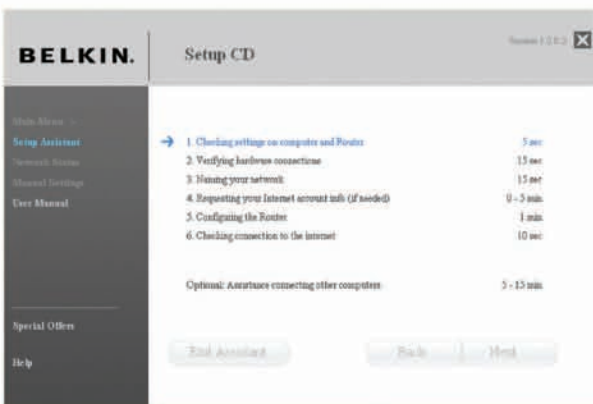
BELKIN.

Setup CD

Version 1.2.0.1

Main Menu >
Setup Assistant
Network Status
Manual Settings
User Manual

1. Checking settings on computer and Router 5 sec
2. Verifying hardware connections 15 sec
3. Naming your network 15 sec
4. Requesting your Internet account info (if needed) 0 - 5 min
5. Configuring the Router 1 min
6. Checking connection to the internet 10 sec

Optional: Assistance connecting other computers 5 - 15 min

Special Offers

Help

Exit Assistant

Back

Next